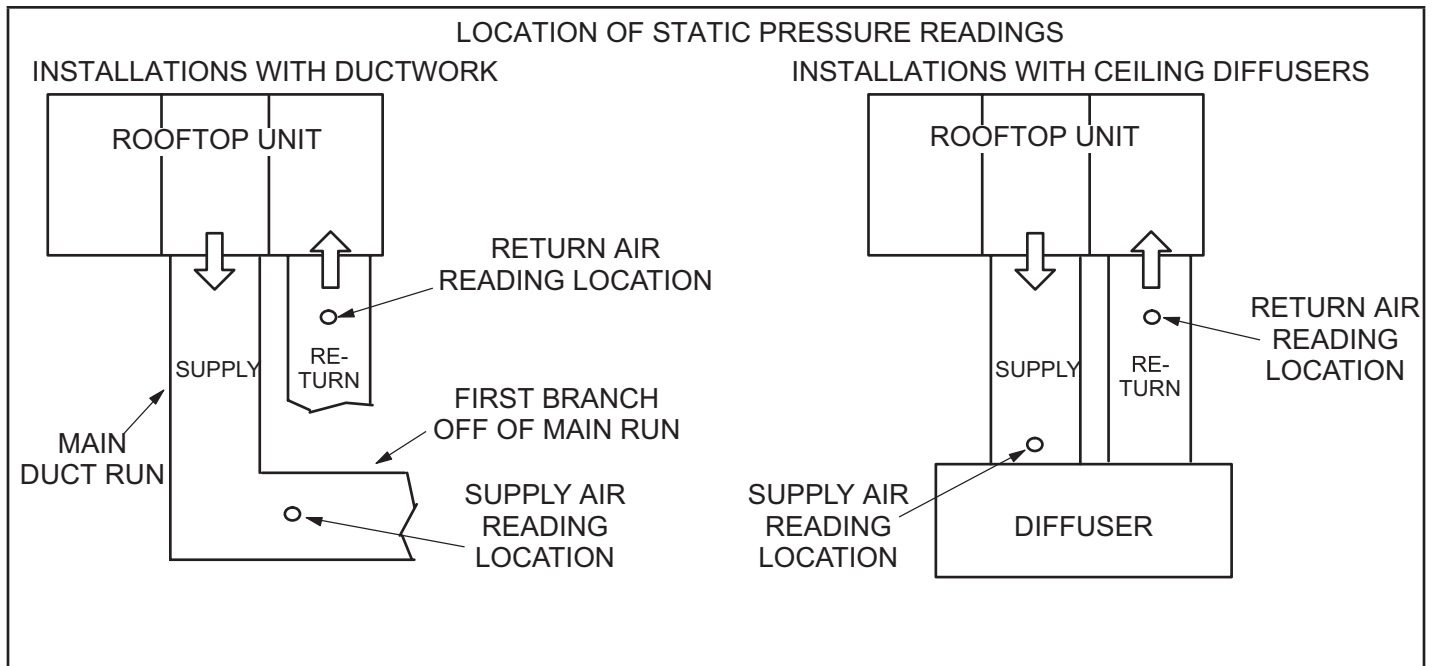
LOCATION OF STATIC PRESSURE READINGS

INSTALLATIONS WITH DUCTWORK

ROOFTOP UNIT

RETURN AIR READING LOCATION

SUPPLY

RE-TURN

FIRST BRANCH OFF OF MAIN RUN

MAIN DUCT RUN

SUPPLY AIR READING LOCATION

INSTALLATIONS WITH CEILING DIFFUSERS

ROOFTOP UNIT

RETURN AIR READING LOCATION

SUPPLY

RE-TURN

SUPPLY AIR READING LOCATION

DIFFUSER